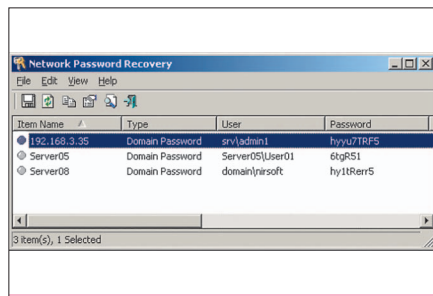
Network Password Recovery

File Edit View Help

| Item Name | Type | User | Password |
|---|---|---|---|
| 192.168.3.35 | Domain Password | srv\admin1 | hyyu7TRF5 |
| Server05 | Domain Password | Server05\User01 | 6tgR51 |
| Server08 | Domain Password | domain\nirsoft | hy1tRerr5 |

3 item(s), 1 Selected